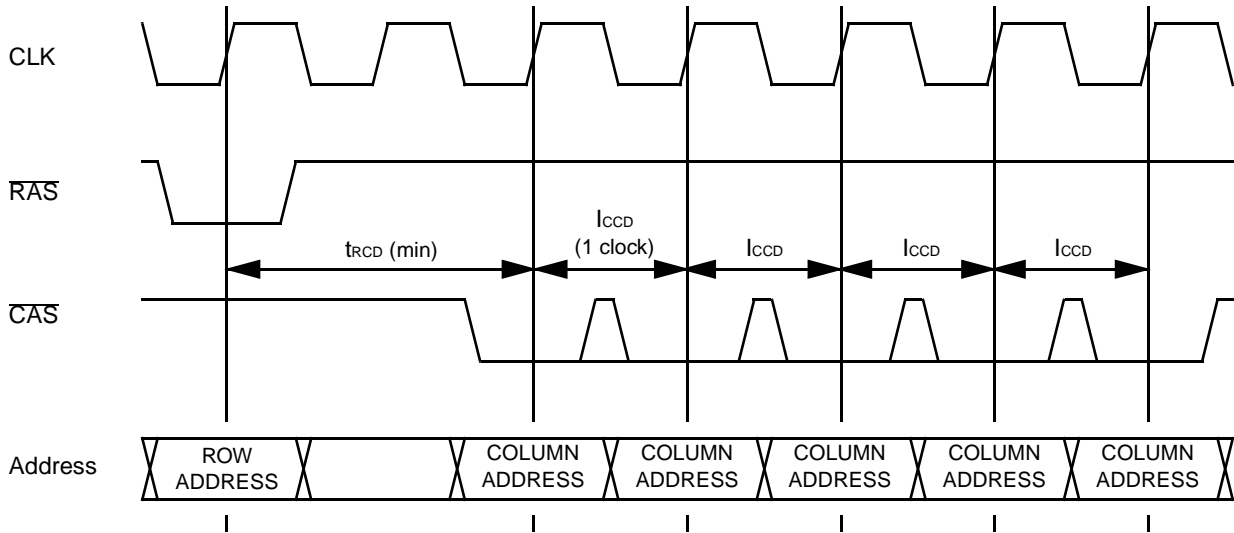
CLK

$\overline{RAS}$

$t_{RCD}$ (min)

$I_{CCD}$ (1 clock)

$I_{CCD}$

$I_{CCD}$

$I_{CCD}$

$\overline{CAS}$

Address

ROW ADDRESS

COLUMN ADDRESS

COLUMN ADDRESS

COLUMN ADDRESS

COLUMN ADDRESS

COLUMN ADDRESS